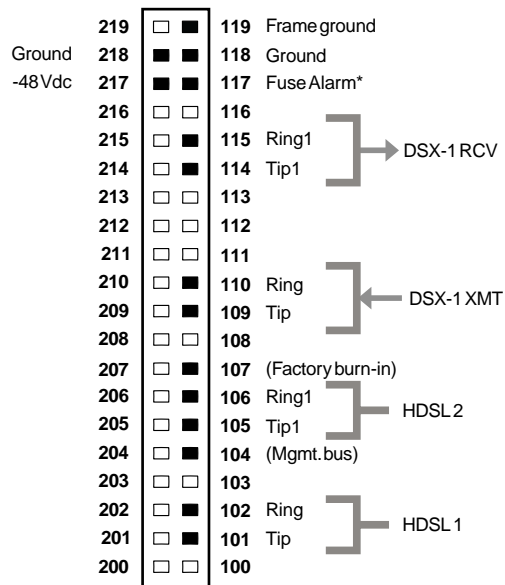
| | 219 | 119 | Frame ground |
|---|---|---|---|
| Ground | 218 | 118 | Ground |
| -48Vdc | 217 | 117 | Fuse Alarm* |
| | 216 | 116 | |
| | 215 | 115 | Ring1 |
| | 214 | 114 | Tip1 |
| | 213 | 113 | |
| | 212 | 112 | |
| | 211 | 111 | |
| | 210 | 110 | Ring |
| | 209 | 109 | Tip |
| | 208 | 108 | |
| | 207 | 107 | (Factory burn-in) |
| | 206 | 106 | Ring1 |
| | 205 | 105 | Tip1 |
| | 204 | 104 | (Mgmt. bus) |
| | 203 | 103 | |
| | 202 | 102 | Ring |
| | 201 | 101 | Tip |
| | 200 | 100 | |

DSX-1 RCV

DSX-1 XMT

HDSL 2

HDSL 1